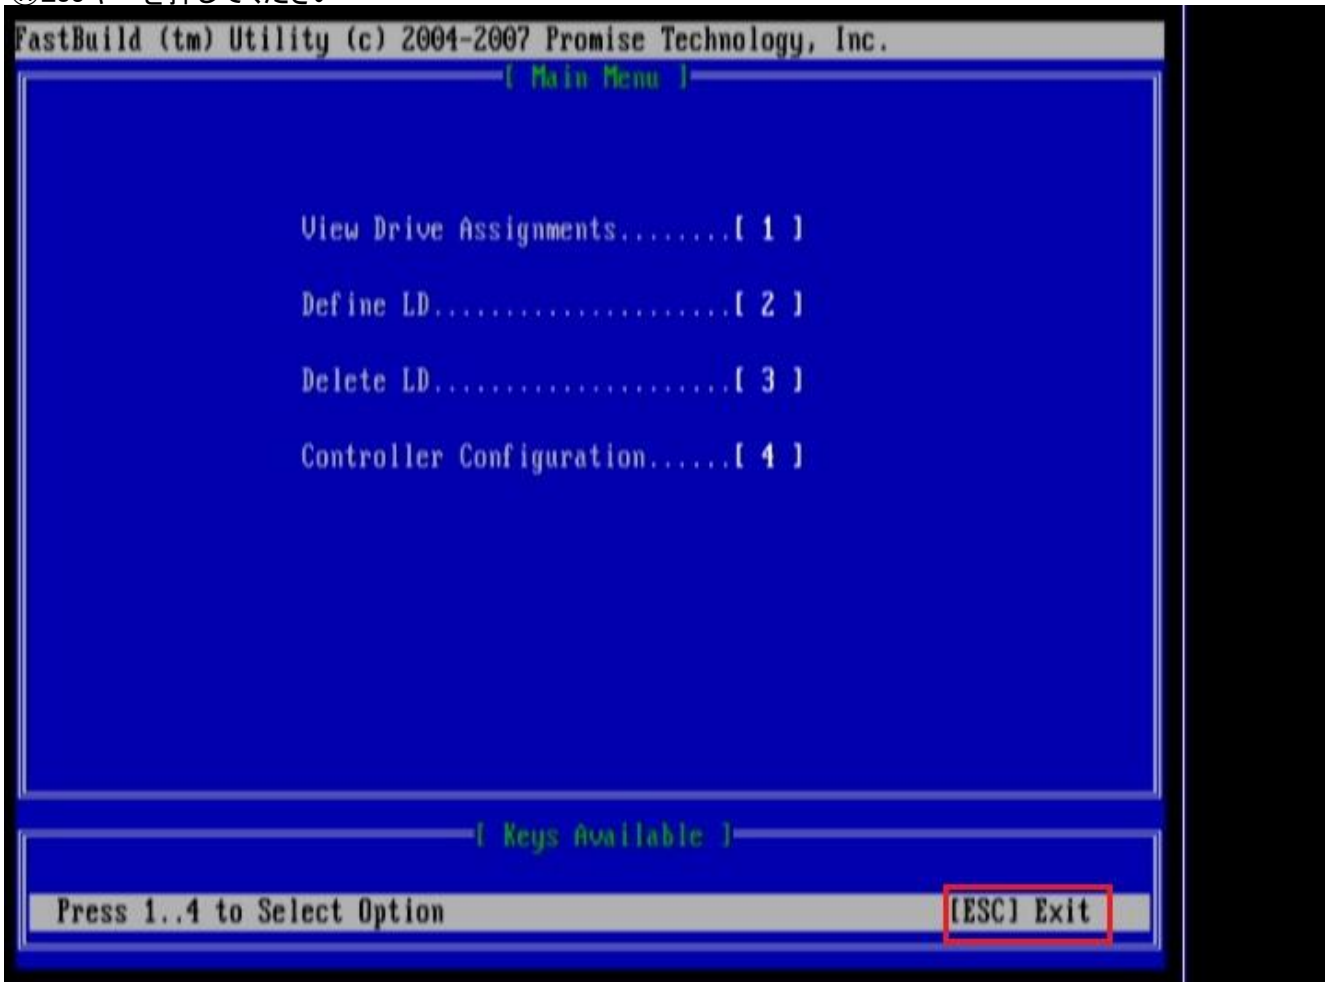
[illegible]

FastBuild (tm) Utility (c) 2004-2007 Promise Technology, Inc.

[ Main Menu ]

View Drive Assignments........[ 1 ]

Define LD....................[ 2 ]

Delete LD....................[ 3 ]

Controller Configuration......[ 4 ]

[ Keys Available ]

Press 1..4 to Select Option

[ESC] Exit